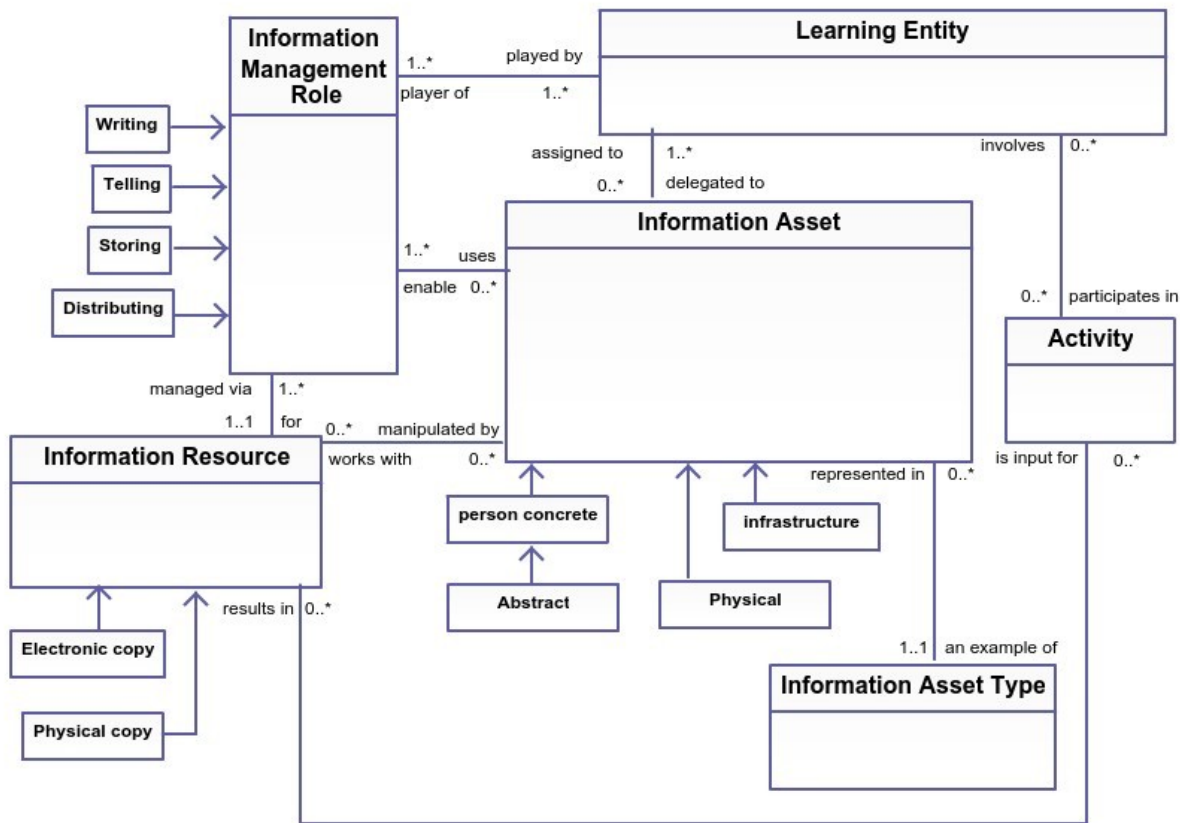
Information Management Role

1..*
played by

player of
1..*

Learning Entity

Writing

Telling

Storing

Distributing

assigned to
0..*
1..*
delegated to

involves
0..*

Information Asset

1..*
uses
enable
0..*

0..*
participates in

Activity

managed via
1..*
1..1
for

0..*
manipulated by

Information Resource

works with
0..*

is input for
0..*

represented in
0..*

person concrete

infrastructure

Abstract

Physical

results in
0..*

Electronic copy

Physical copy

1..1
an example of

Information Asset Type